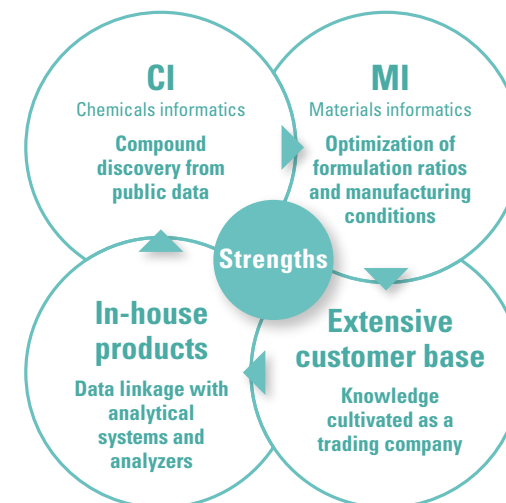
CI
Chemicals informatics
Compound discovery from public data

MI
Materials informatics
Optimization of formulation ratios and manufacturing conditions

Strengths

In-house products
Data linkage with analytical systems and analyzers

Extensive customer base
Knowledge cultivated as a trading company